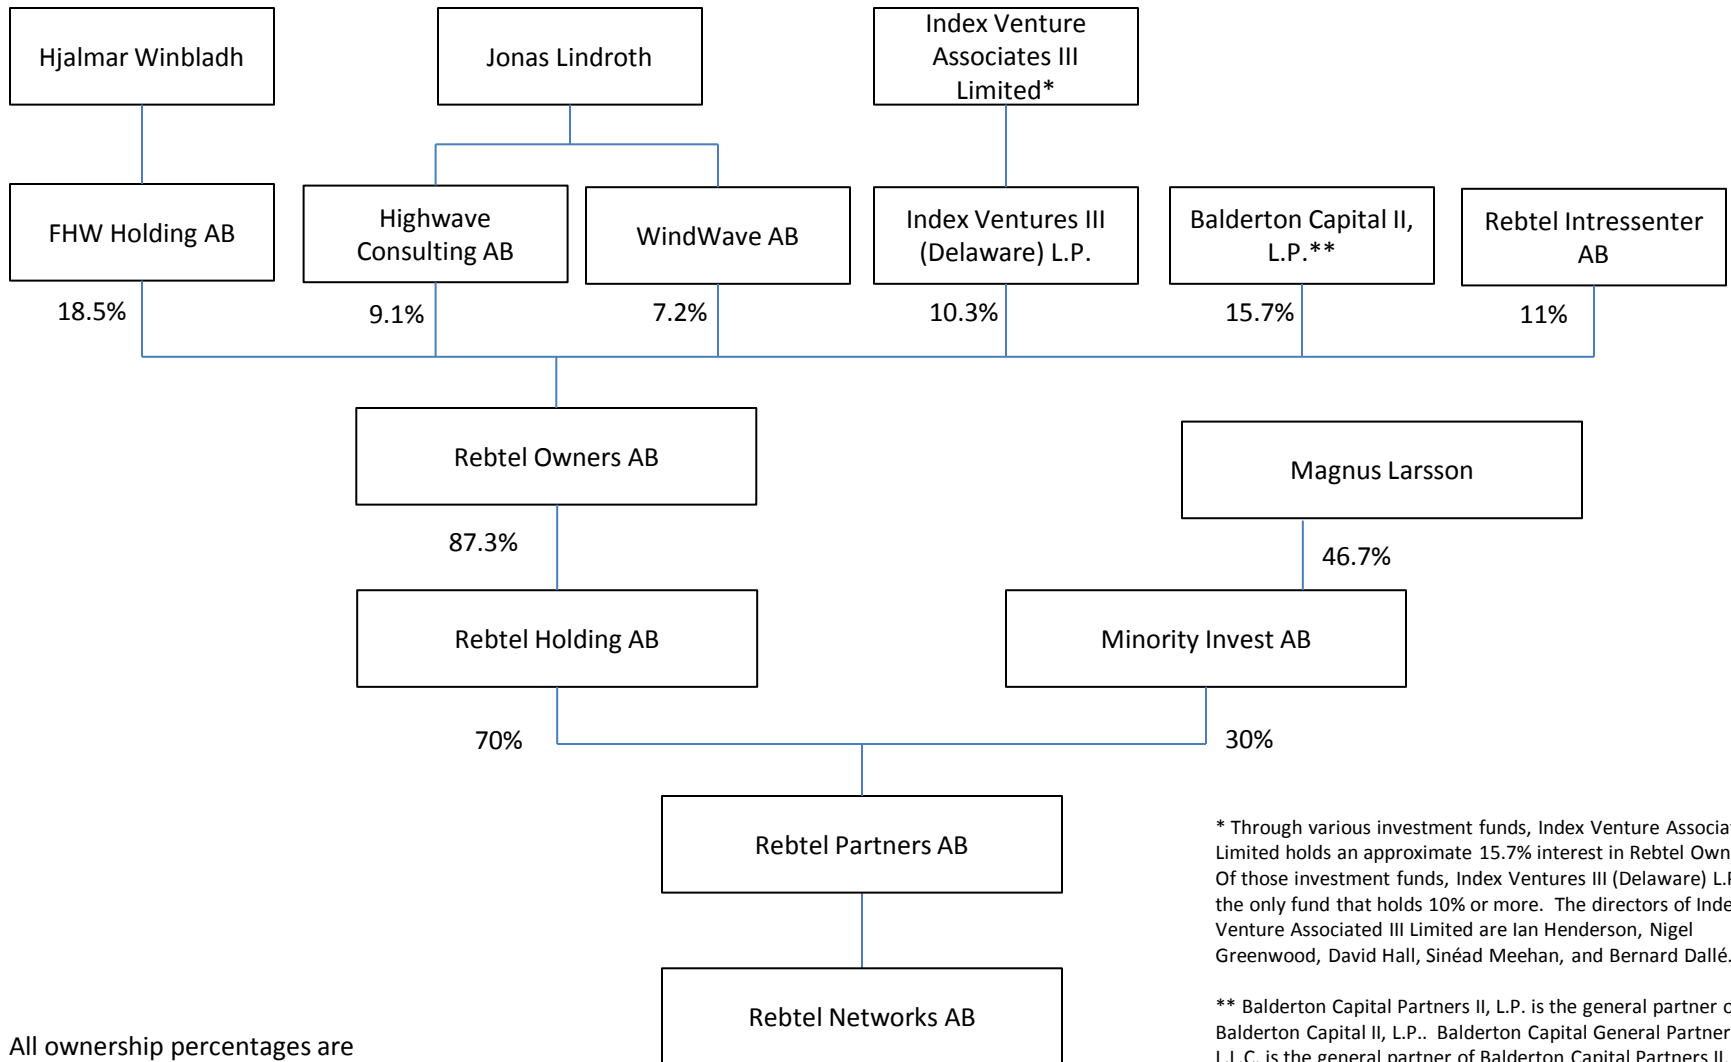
Hjalmar Winbladh

Jonas Lindroth

Index Venture Associates III Limited*

FHW Holding AB

Highwave Consulting AB

WindWave AB

Index Ventures III (Delaware) L.P.

Balderton Capital II, L.P.**

Rebtel Intressenter AB

18.5%

9.1%

7.2%

10.3%

15.7%

11%

Rebtel Owners AB

Magnus Larsson

87.3%

46.7%

Rebtel Holding AB

Minority Invest AB

70%

30%

Rebtel Partners AB

Rebtel Networks AB

* Through various investment funds, Index Venture Associa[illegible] Limited holds an approximate 15.7% interest in Rebtel Own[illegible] Of those investment funds, Index Ventures III (Delaware) L.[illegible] the only fund that holds 10% or more. The directors of Inde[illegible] Venture Associated III Limited are Ian Henderson, Nigel Greenwood, David Hall, Sinéad Meehan, and Bernard Dallé.

** Balderton Capital Partners II, L.P. is the general partner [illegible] Balderton Capital II, L.P.. Balderton Capital General Partner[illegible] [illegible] is the general partner of Balderton Capital Partners II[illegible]

All ownership percentages are